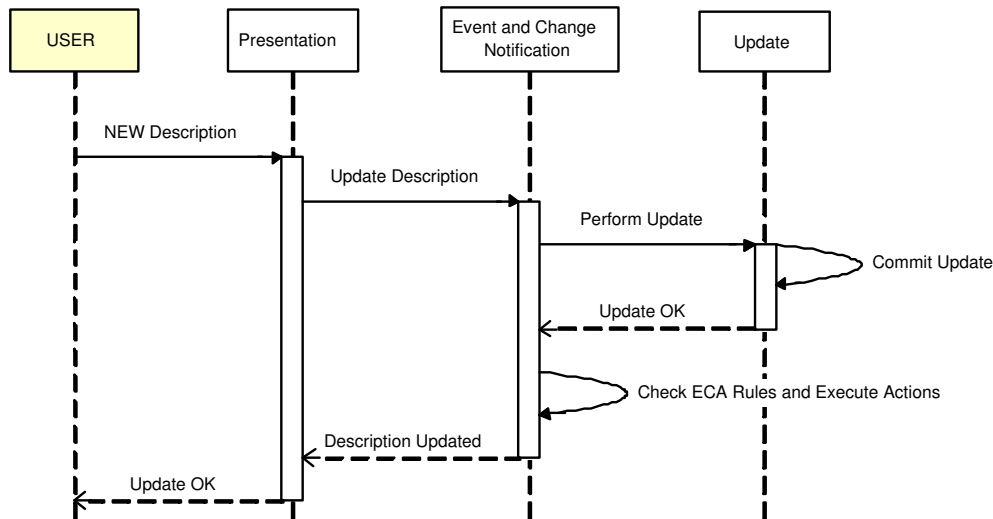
USER

Presentation

Event and Change Notification

Update

NEW Description

Update Description

Perform Update

Commit Update

Update OK

Check ECA Rules and Execute Actions

Description Updated

Update OK